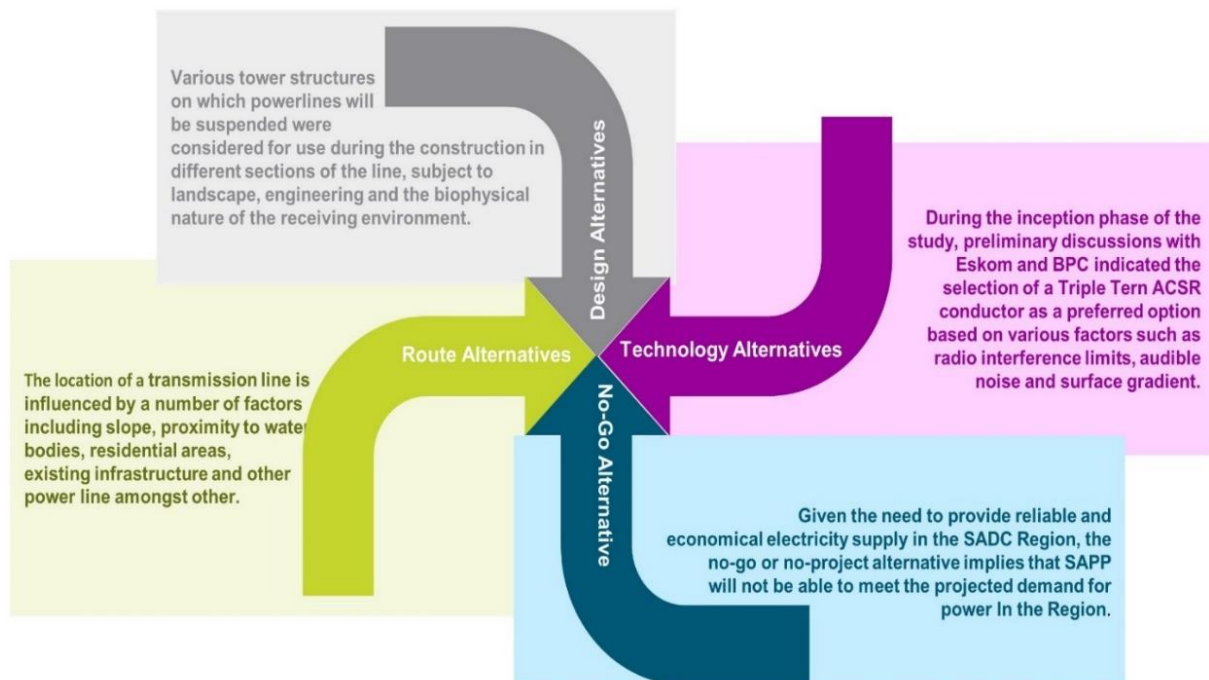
Various tower structures on which powerlines will be suspended were considered for use during the construction in different sections of the line, subject to landscape, engineering and the biophysical nature of the receiving environment.

Design Alternatives

During the inception phase of the study, preliminary discussions with Eskom and BPC indicated the selection of a Triple Tern ACSR conductor as a preferred option based on various factors such as radio interference limits, audible noise and surface gradient.

Technology Alternatives

Route Alternatives

The location of a transmission line is influenced by a number of factors including slope, proximity to water bodies, residential areas, existing infrastructure and other power line amongst other.

No-Go Alternative

Given the need to provide reliable and economical electricity supply in the SADC Region, the no-go or no-project alternative implies that SAPP will not be able to meet the projected demand for power In the Region.